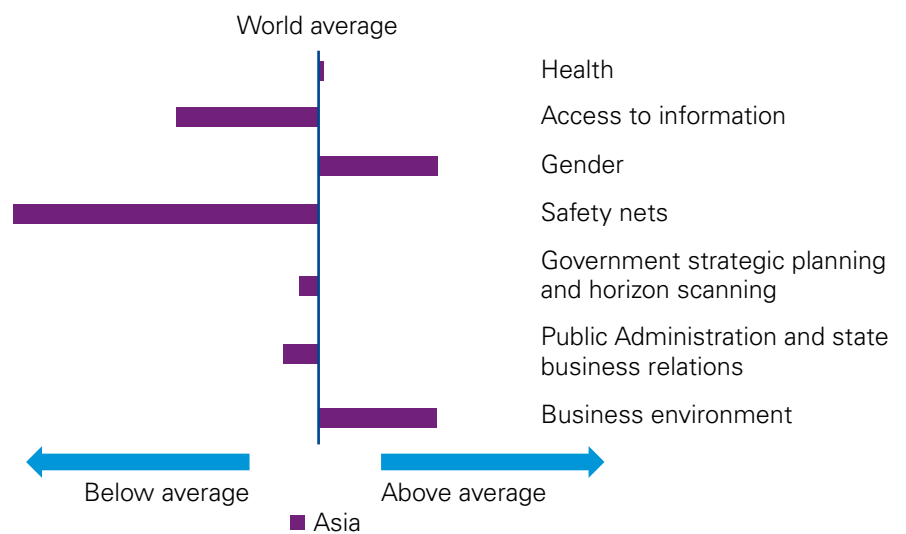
World average

Health

Access to information

Gender

Safety nets

Government strategic planning and horizon scanning

Public Administration and state business relations

Business environment

Below average

Above average

Asia